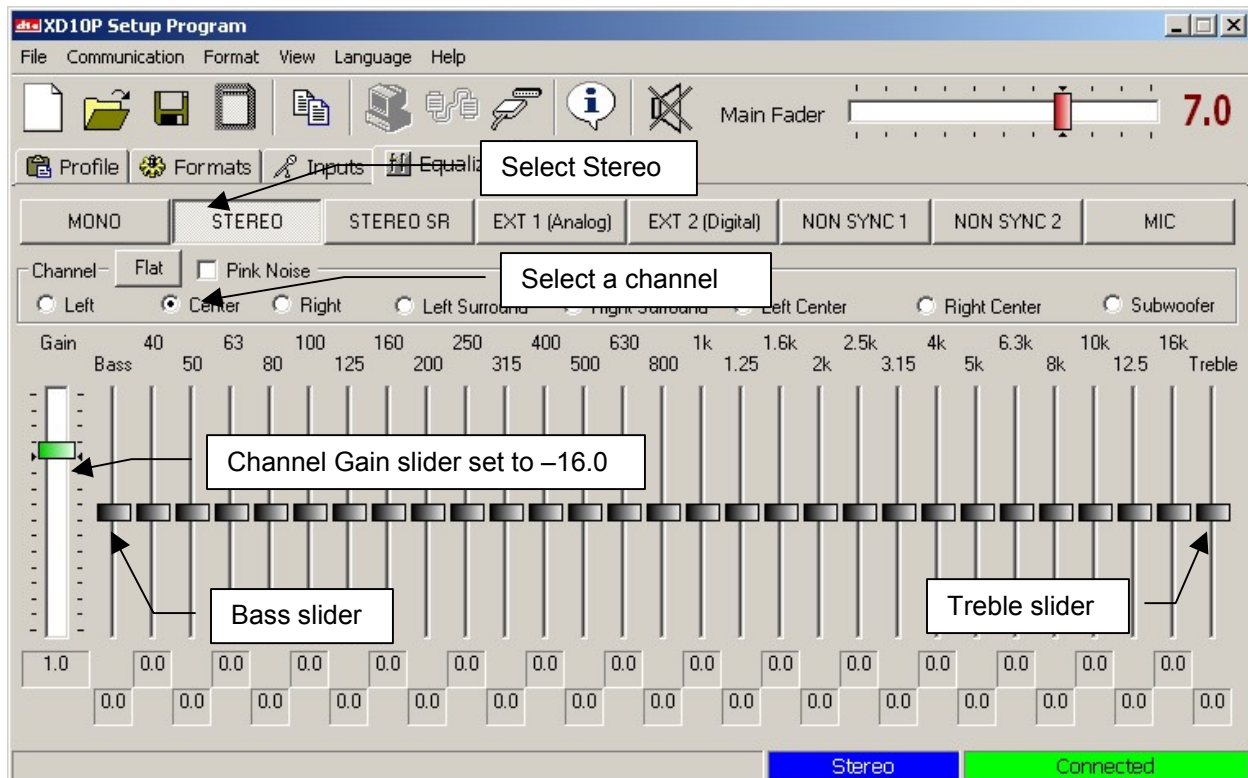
XD10P Setup Program

File Communication Format View Language Help

Main Fader 7.0

Profile Formats Inputs Equaliz

Select Stereo

MONO STEREO STEREO SR EXT 1 (Analog) EXT 2 (Digital) NON SYNC 1 NON SYNC 2 MIC

Channel Flat Pink Noise

Select a channel

Left Center Right Left Surround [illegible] Left Center Right Center Subwoofer

Gain 40 63 100 160 250 400 630 1k 1.6k 2.5k 4k 6.3k 10k 16k
Bass 50 80 125 200 315 500 800 1.25 2k 3.15 5k 8k 12.5 Treble

Channel Gain slider set to –16.0

Bass slider

Treble slider

1.0 0.0 0.0 0.0 0.0 0.0 0.0 0.0 0.0 0.0 0.0 0.0 0.0 0.0 0.0
0.0 0.0 0.0 0.0 0.0 0.0 0.0 0.0 0.0 0.0 0.0 0.0 0.0 0.0

Stereo Connected